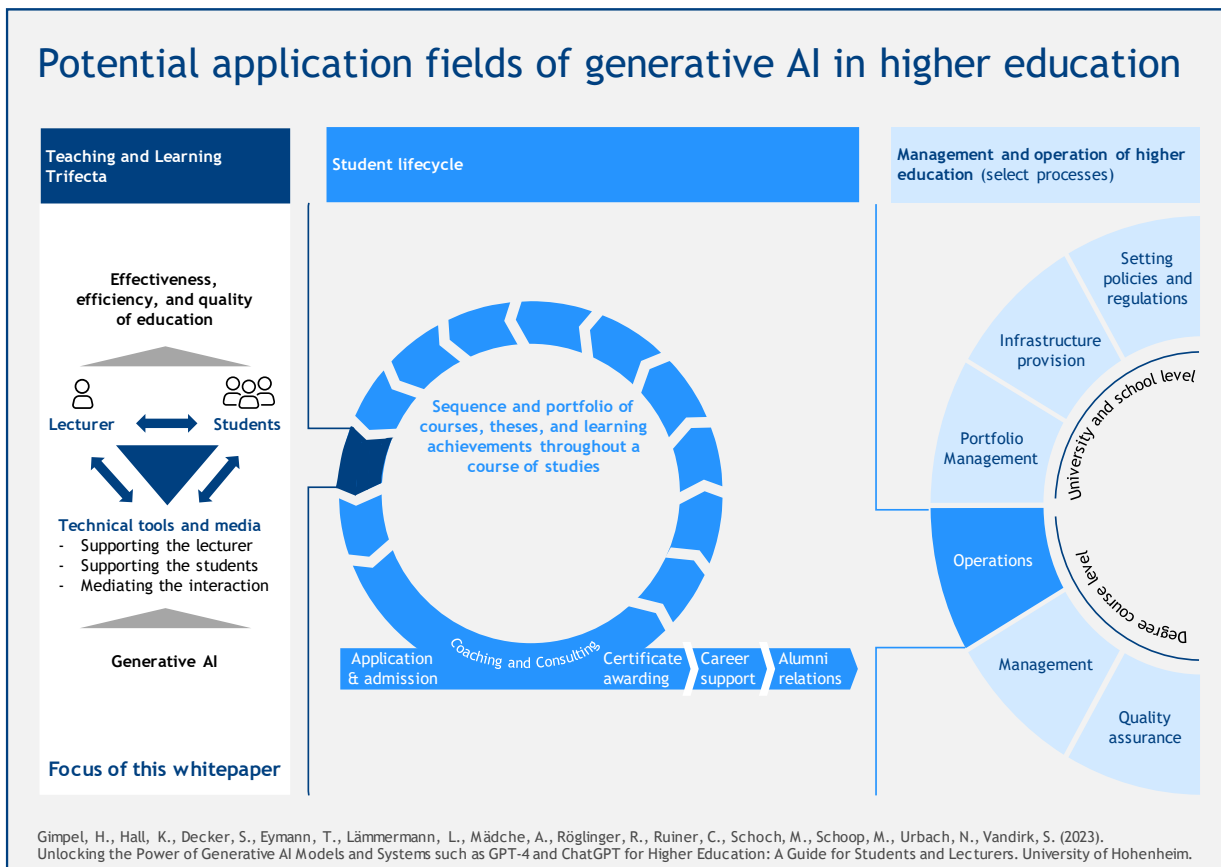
Potential application fields of generative AI in higher education

Teaching and Learning Trifecta

Effectiveness, efficiency, and quality of education

Lecturer

Students

Technical tools and media
- Supporting the lecturer
- Supporting the students
- Mediating the interaction

Generative AI

Focus of this whitepaper

Student lifecycle

Sequence and portfolio of courses, theses, and learning achievements throughout a course of studies

Coaching and Consulting

Application & admission

Certificate awarding

Career support

Alumni relations

Management and operation of higher education (select processes)

Setting policies and regulations

Infrastructure provision

Portfolio Management

University and school level

Operations

Degree course level

Management

Quality assurance

Gimpel, H., Hall, K., Decker, S., Eymann, T., Lämmermann, L., Mädche, A., Röglinger, R., Ruiner, C., Schoch, M., Schoop, M., Urbach, N., Vandirk, S. (2023). Unlocking the Power of Generative AI Models and Systems such as GPT-4 and ChatGPT for Higher Education: A Guide for Students and Lecturers. University of Hohenheim.